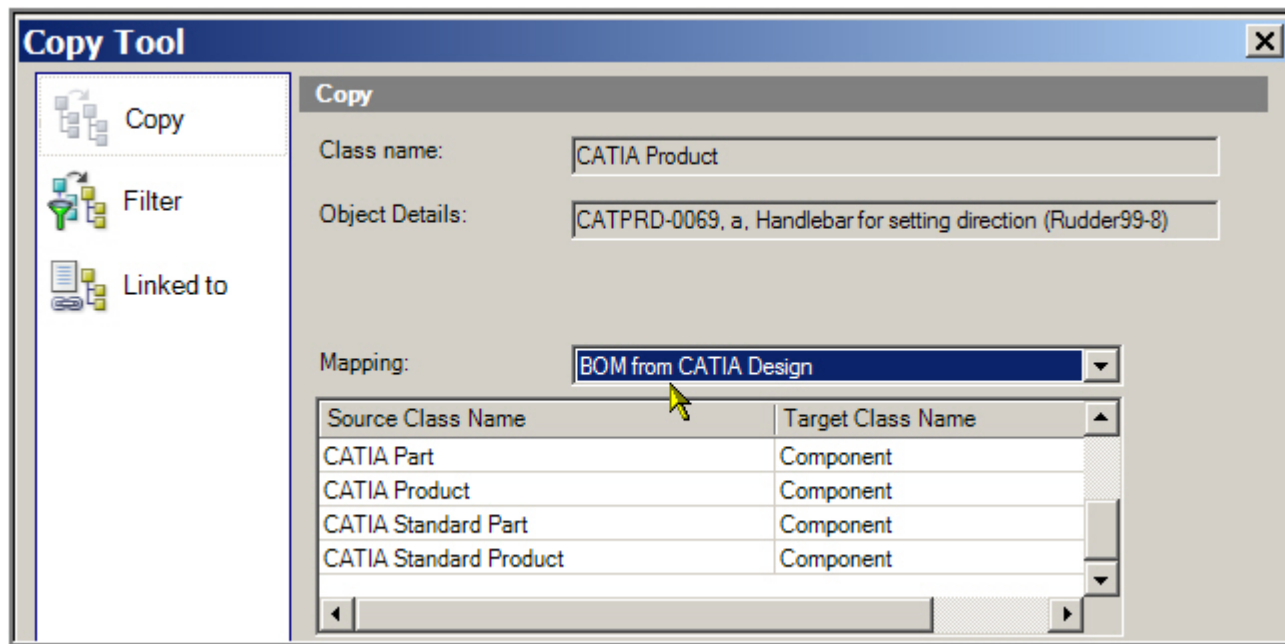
Copy Tool

Copy

Filter

Linked to

Copy

Class name: CATIA Product

Object Details: CATPRD-0069, a, Handlebar for setting direction (Rudder99-8)

Mapping: BOM from CATIA Design

| Source Class Name | Target Class Name |
|---|---|
| CATIA Part | Component |
| CATIA Product | Component |
| CATIA Standard Part | Component |
| CATIA Standard Product | Component |